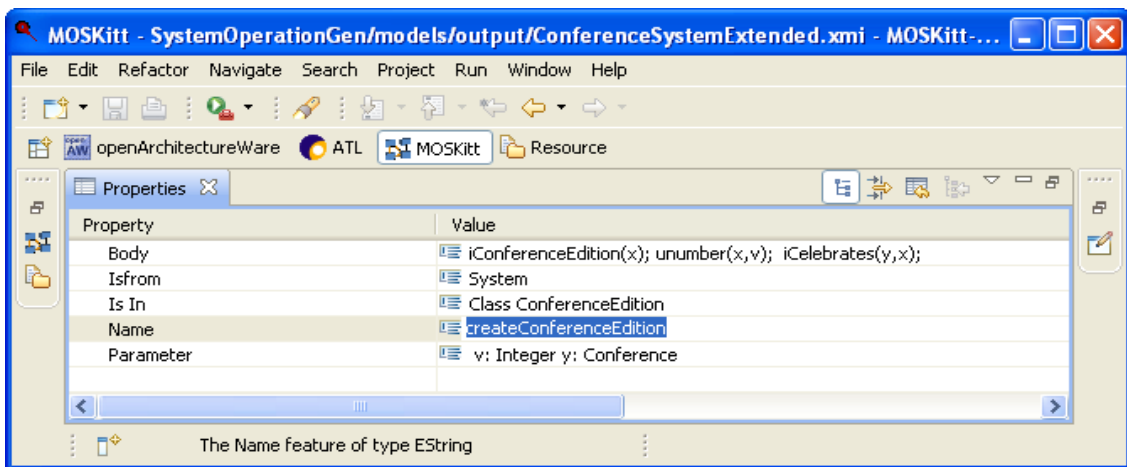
MOSKitt - SystemOperationGen/models/output/ConferenceSystemExtended.xmi - MOSKitt-...

File Edit Refactor Navigate Search Project Run Window Help

openArchitectureWare ATL MOSKitt Resource

Properties

| Property | Value |
|---|---|
| Body | iConferenceEdition(x); unumber(x,v); iCelebrates(y,x); |
| Isfrom | System |
| Is In | Class ConferenceEdition |
| Name | createConferenceEdition |
| Parameter | v: Integer y: Conference |

The Name feature of type EString